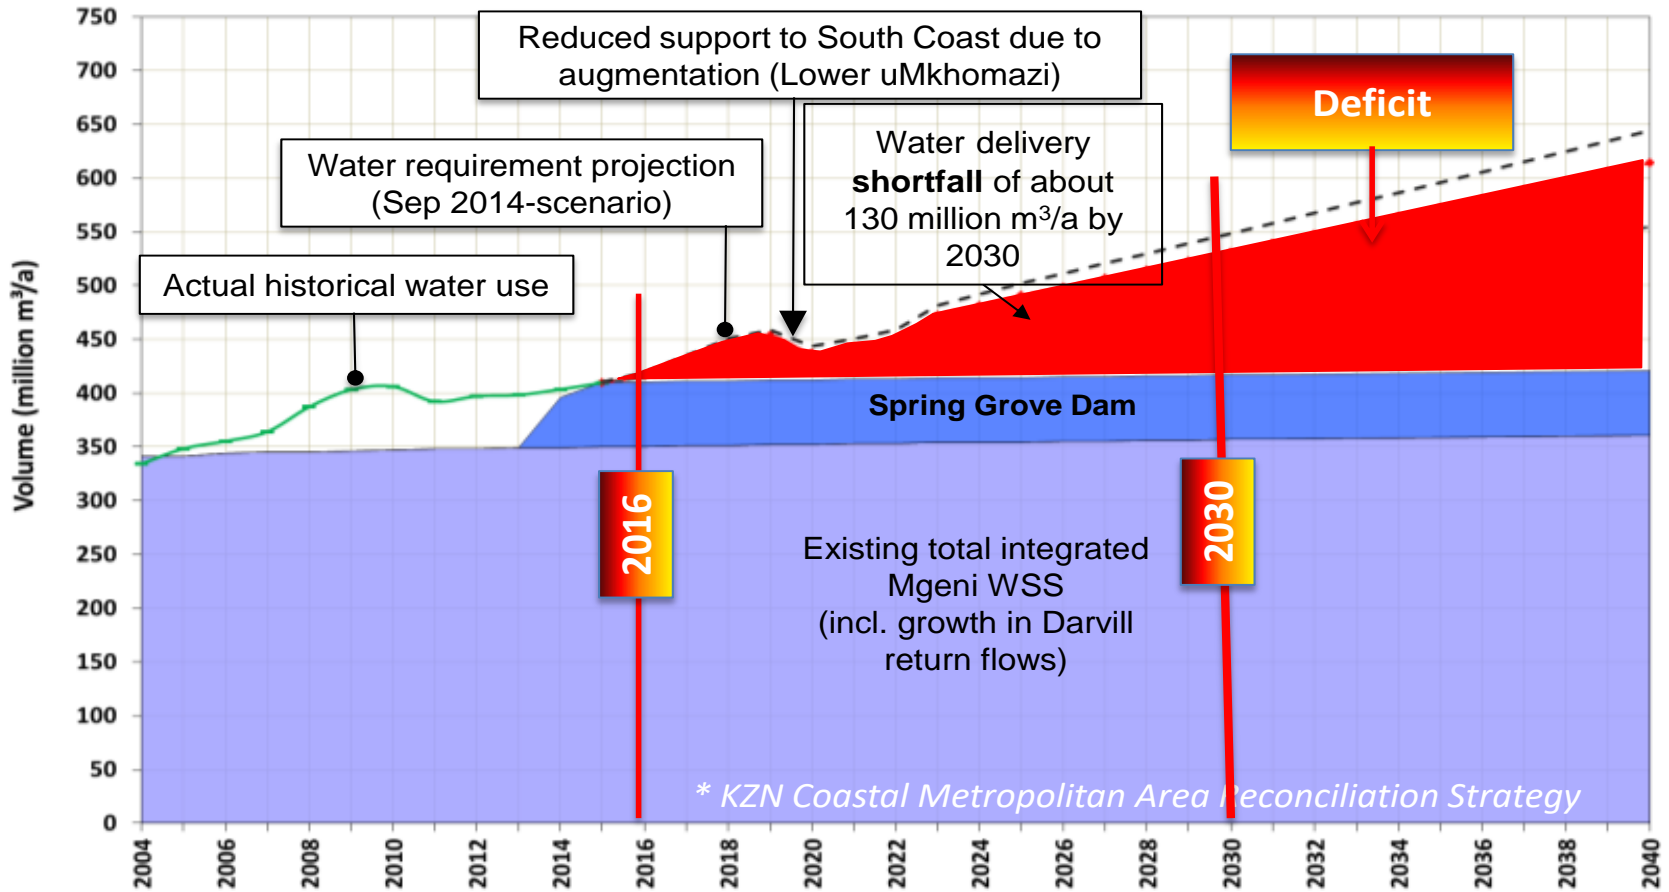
Reduced support to South Coast due to augmentation (Lower uMkhomazi)

Deficit

Water delivery **shortfall** of about 130 million m³/a by 2030

Water requirement projection (Sep 2014-scenario)

Actual historical water use

Spring Grove Dam

2016

2030

Existing total integrated Mgeni WSS (incl. growth in Darvill return flows)

* KZN Coastal Metropolitan Area Reconciliation Strategy

Volume (million m³/a)

750
700
650
600
550
500
450
400
350
300
250
200
150
100
50
0

2004 2006 2008 2010 2012 2014 2016 2018 2020 2022 2024 2026 2028 2030 2032 2034 2036 2038 2040